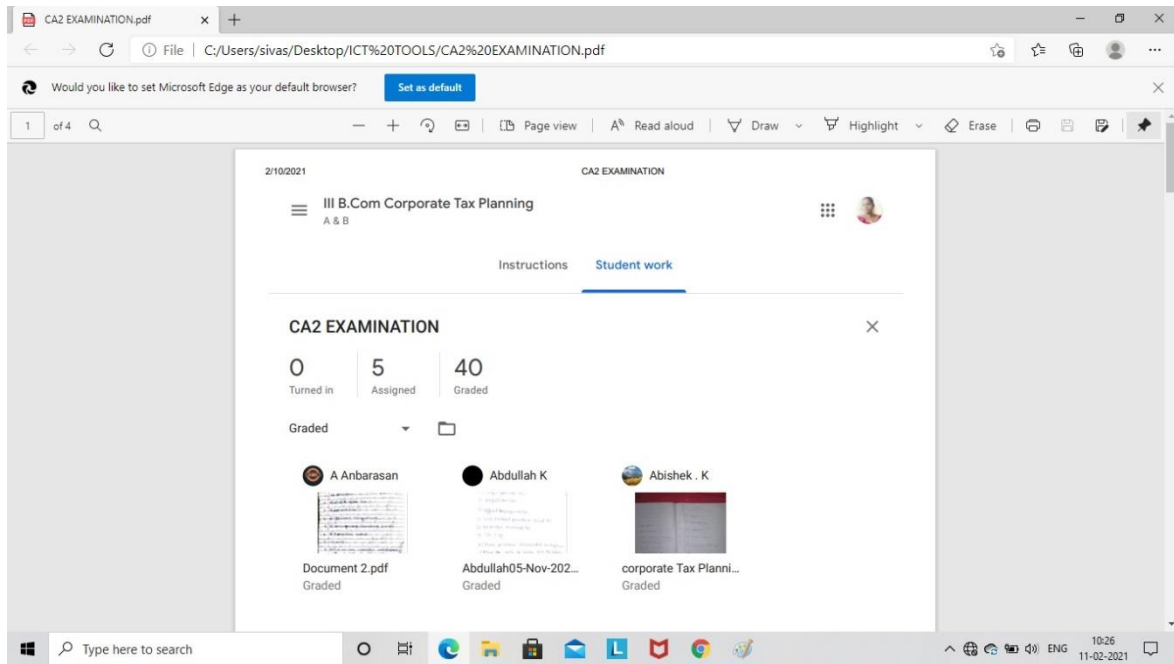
CA2 EXAMINATION.pdf × +

File | C:/Users/sivas/Desktop/ICT%20TOOLS/CA2%20EXAMINATION.pdf

Would you like to set Microsoft Edge as your default browser? Set as default

1 of 4

Page view | Read aloud | Draw | Highlight | Erase

2/10/2021 CA2 EXAMINATION

III B.Com Corporate Tax Planning
A & B

Instructions Student work

CA2 EXAMINATION

0 Turned in | 5 Assigned | 40 Graded

Graded

A Anbarasan
Document 2.pdf
Graded

Abdullah K
Abdullah05-Nov-202...
Graded

Abishek . K
corporate Tax Planni...
Graded

Type here to search

ENG 10:26 11-02-2021